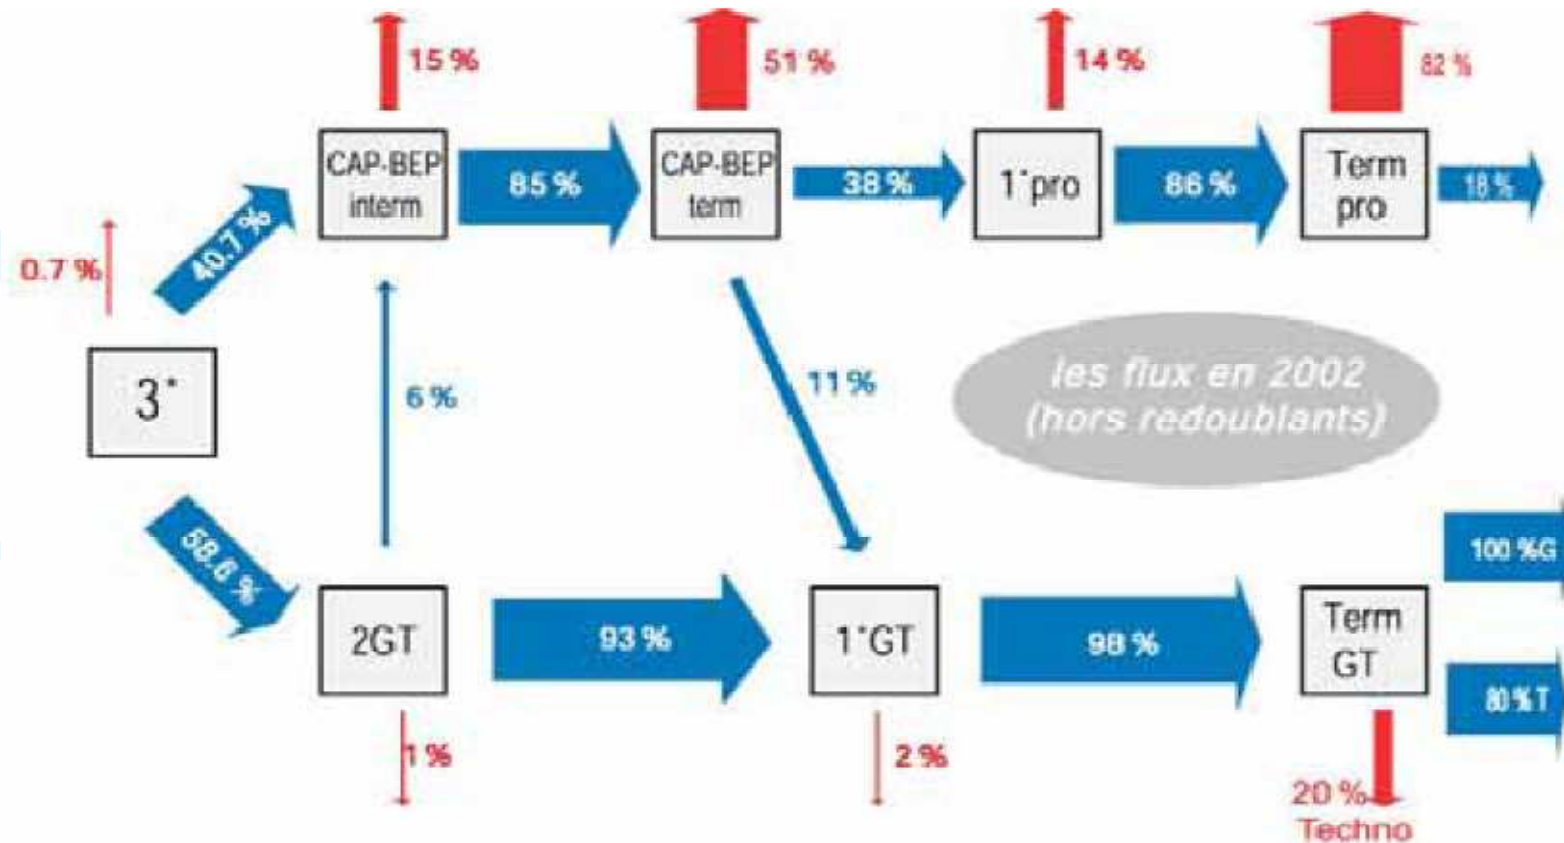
15 %
51 %
14 %
82 %

CAP-BEP interm
85 %
CAP-BEP term
38 %
1°pro
86 %
Term pro
18 %

0.7 %
40.7 %

3°

6 %
11 %

les flux en 2002 (hors redoublants)

58.6 %

100 %G

2GT
93 %
1°GT
98 %
Term GT

80 %T

1 %
2 %
20 %
Techno